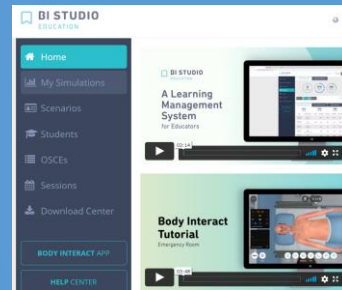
BI STUDIO
EDUCATION

Home
My Simulations
Scenarios
Students
OSCEs
Sessions
Download Center

BODY INTERACT APP
HELP CENTER

BI STUDIO
A Learning Management System for Educators
00:14

Body Interact Tutorial
Emergency Room
00:48